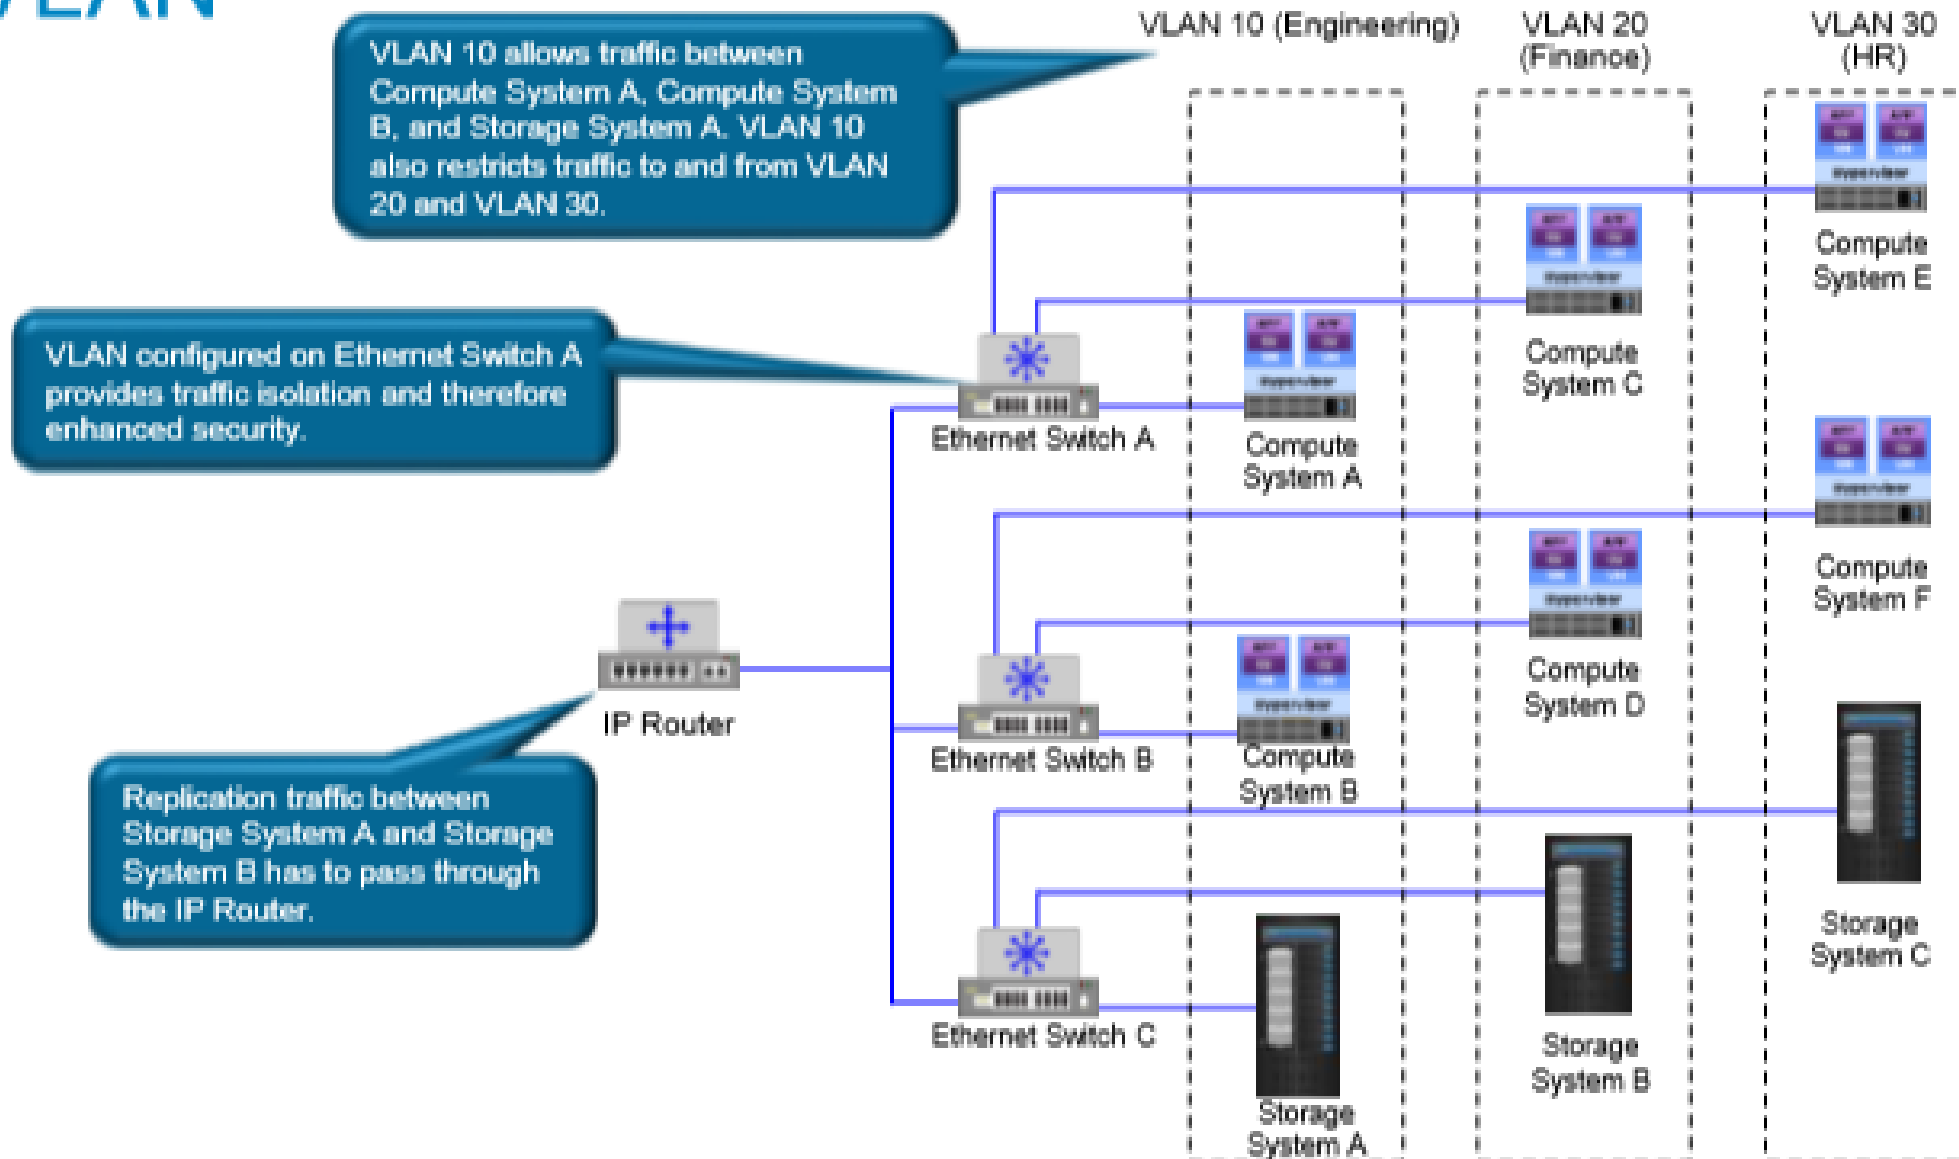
VLAN

VLAN 10 allows traffic between Compute System A, Compute System B, and Storage System A. VLAN 10 also restricts traffic to and from VLAN 20 and VLAN 30.

VLAN 10 (Engineering)

VLAN 20 (Finance)

VLAN 30 (HR)

VLAN configured on Ethernet Switch A provides traffic isolation and therefore enhanced security.

Compute System E

Compute System C

Ethernet Switch A

Compute System A

Compute System F

Compute System D

IP Router

Ethernet Switch B

Compute System B

Replication traffic between Storage System A and Storage System B has to pass through the IP Router.

Storage System C

Ethernet Switch C

Storage System B

Storage System A